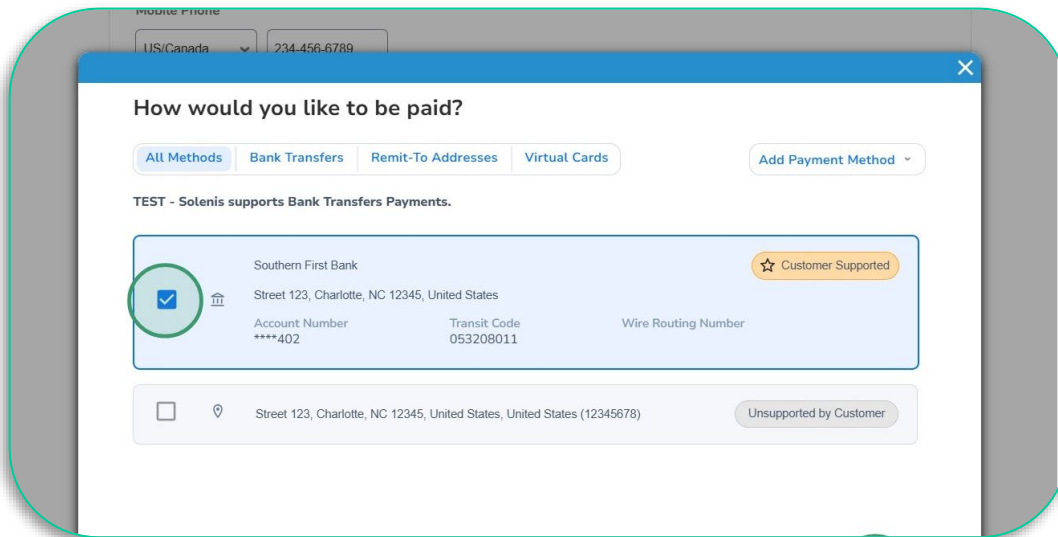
Mobile Phone

US/Canada

234-456-6789

How would you like to be paid?

All Methods | Bank Transfers | Remit-To Addresses | Virtual Cards

Add Payment Method

TEST - Solenis supports Bank Transfers Payments.

Southern First Bank

Customer Supported

Street 123, Charlotte, NC 12345, United States

Account Number
****402

Transit Code
053208011

Wire Routing Number

Street 123, Charlotte, NC 12345, United States, United States (12345678)

Unsupported by Customer